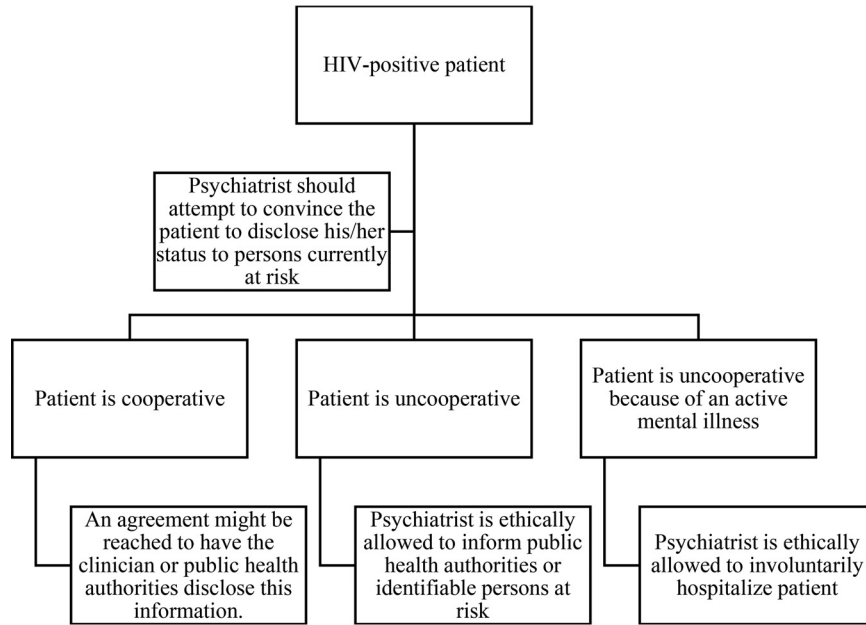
HIV-positive patient

Psychiatrist should attempt to convince the patient to disclose his/her status to persons currently at risk

Patient is cooperative

An agreement might be reached to have the clinician or public health authorities disclose this information.

Patient is uncooperative

Psychiatrist is ethically allowed to inform public health authorities or identifiable persons at risk

Patient is uncooperative because of an active mental illness

Psychiatrist is ethically allowed to involuntarily hospitalize patient